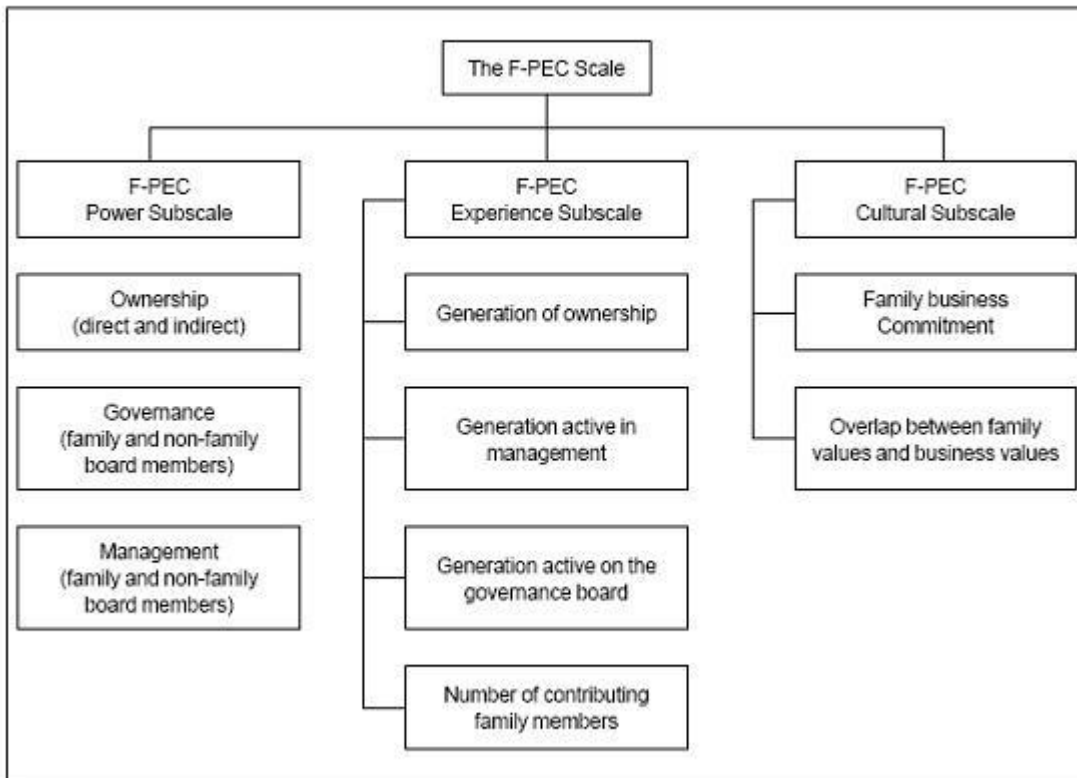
The F-PEC Scale

F-PEC
Power Subscale

Ownership
(direct and indirect)

Governance
(family and non-family board members)

Management
(family and non-family board members)

F-PEC
Experience Subscale

Generation of ownership

Generation active in management

Generation active on the governance board

Number of contributing family members

F-PEC
Cultural Subscale

Family business Commitment

Overlap between family values and business values